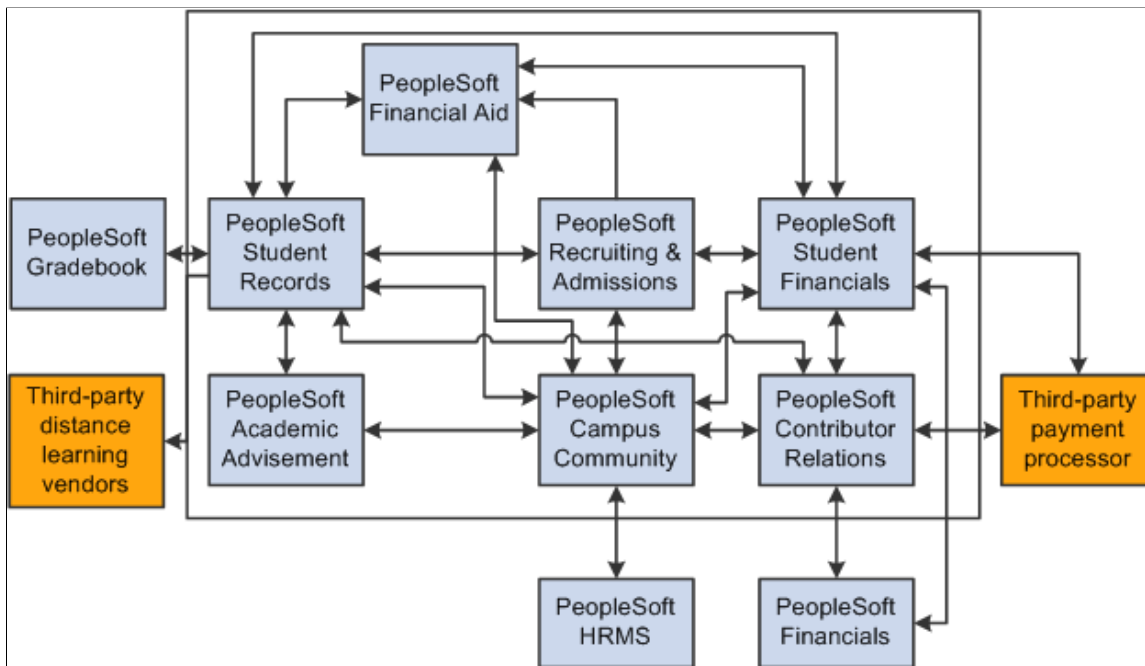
PeopleSoft Financial Aid

PeopleSoft Gradebook

PeopleSoft Student Records

PeopleSoft Recruiting & Admissions

PeopleSoft Student Financials

Third-party distance learning vendors

PeopleSoft Academic Advisement

PeopleSoft Campus Community

PeopleSoft Contributor Relations

Third-party payment processor

PeopleSoft HRMS

PeopleSoft Financials